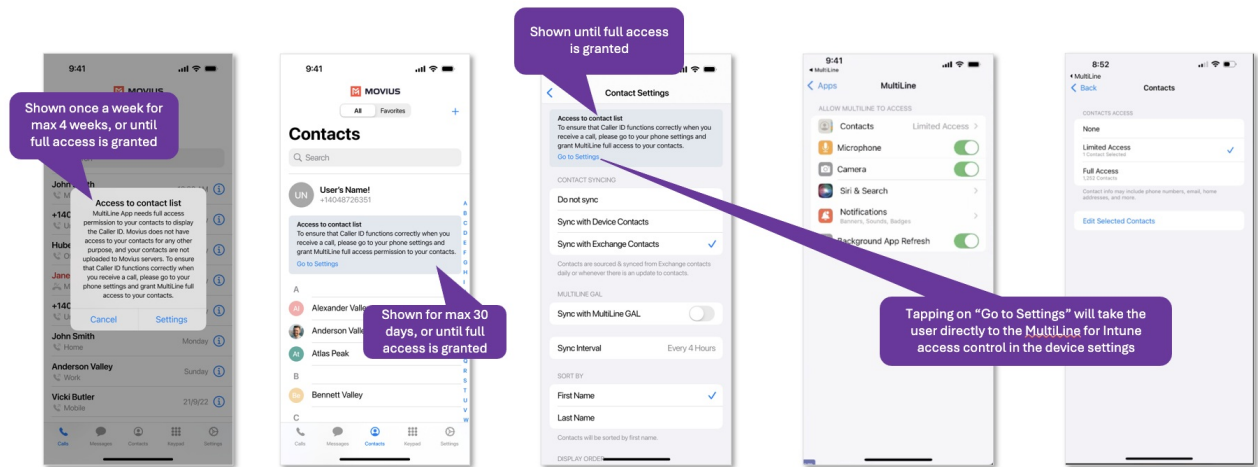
Shown until full access is granted

9:41

MOVIUS

Shown once a week for max 4 weeks, or until full access is granted

John Smith

Access to contact list

MultiLine App needs full access permission to your contacts to display the Caller ID. Movius does not have access to your contacts for any other purpose, and your contacts are not uploaded to Movius servers. To ensure that Caller ID functions correctly when you receive a call, please go to your phone settings and grant MultiLine full access to your contacts.

Cancel Settings

Hube

Jane

+140

John Smith
Home Monday

Anderson Valley
Work Sunday

Vicki Butler
Mobile 21/9/22

Calls Messages Contacts Keypad Settings

9:41

MOVIUS

All Favorites +

Contacts

Search

UN User's Name!
+14048726351

Access to contact list
To ensure that Caller ID functions correctly when you receive a call, please go to your phone settings and grant MultiLine full access permission to your contacts.
Go to Settings

A

AI Alexander Valley

Anderson Valley

At Atlas Peak

Shown for max 30 days, or until full access is granted

B

Bennett Valley

C

Calls Messages Contacts Keypad Settings

Contact Settings

Access to contact list
To ensure that Caller ID functions correctly when you receive a call, please go to your phone settings and grant MultiLine full access to your contacts.
Go to Settings

CONTACT SYNCING

Do not sync

Sync with Device Contacts

Sync with Exchange Contacts

Contacts are sourced & synced from Exchange contacts daily or whenever there is an update to contacts.

MULTILINE GAL

Sync with MultiLine GAL

Sync Interval Every 4 Hours

SORT BY

First Name

Last Name

Contacts will be sorted by first name.

DISPLAY ORDER

9:41
MultiLine

Apps MultiLine

ALLOW MULTILINE TO ACCESS

Contacts Limited Access

Microphone

Camera

Siri & Search

Notifications
Banners, Sounds, Badges

Background App Refresh

8:52
MultiLine

Back Contacts

CONTACTS ACCESS

None

Limited Access
1 Contact Selected

Full Access
1,250 Contacts

Contact info may include phone numbers, email, home addresses, and more.

Edit Selected Contacts

Tapping on "Go to Settings" will take the user directly to the MultiLine for Intune access control in the device settings